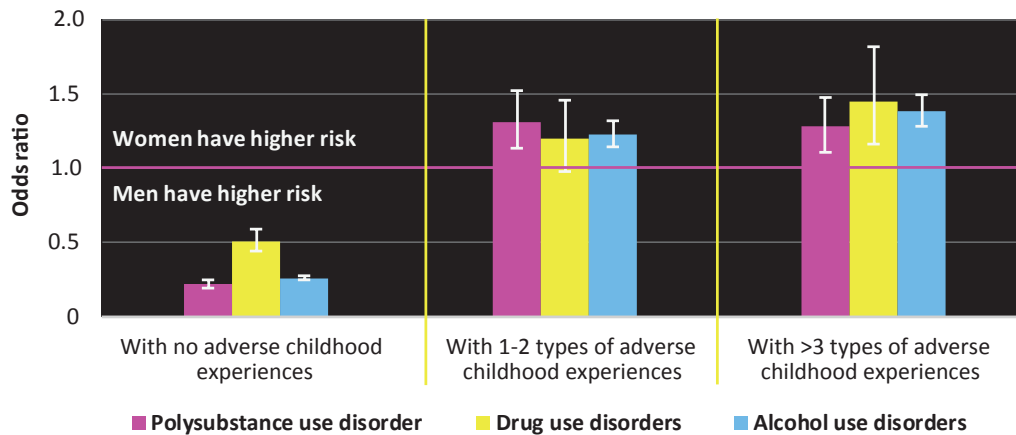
2.0
1.5
1.0
0.5
0
Odds ratio
Women have higher risk
Men have higher risk
With no adverse childhood experiences
With 1-2 types of adverse childhood experiences
With >3 types of adverse childhood experiences
Polysubstance use disorder
Drug use disorders
Alcohol use disorders